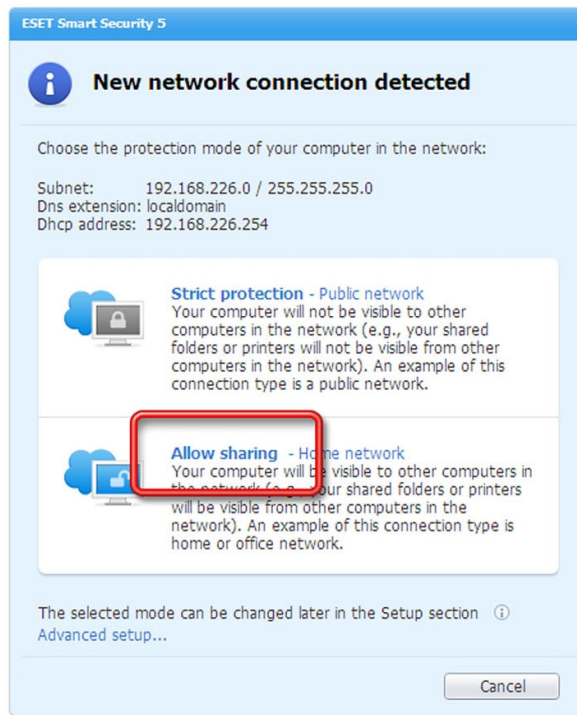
ESET Smart Security 5

New network connection detected

Choose the protection mode of your computer in the network:

Subnet: 192.168.226.0 / 255.255.255.0
Dns extension: localdomain
Dhcp address: 192.168.226.254

Strict protection - Public network
Your computer will not be visible to other computers in the network (e.g., your shared folders or printers will not be visible from other computers in the network). An example of this connection type is a public network.

Allow sharing - Home network
Your computer will be visible to other computers in the network (e.g., your shared folders or printers will be visible from other computers in the network). An example of this connection type is home or office network.

The selected mode can be changed later in the Setup section
Advanced setup...

Cancel